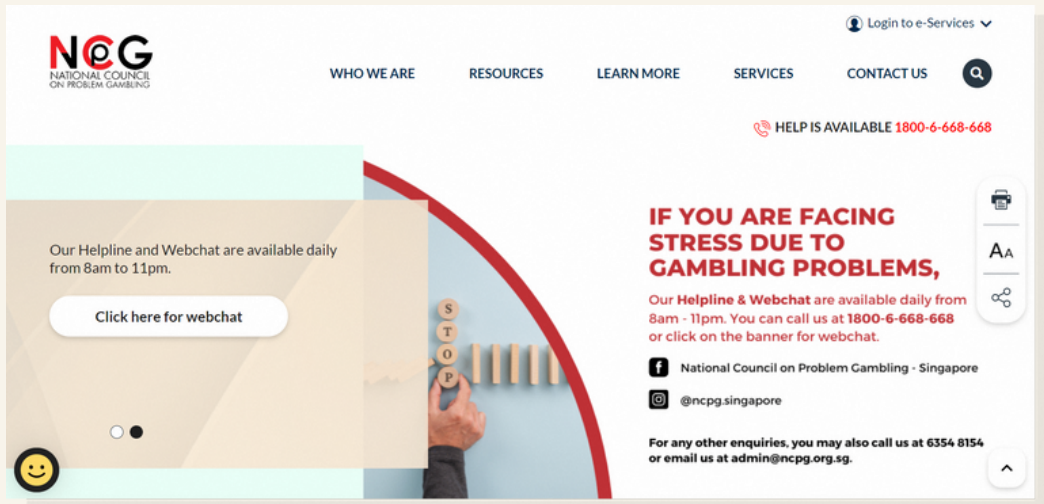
Login to e-Services

NCPG
NATIONAL COUNCIL ON PROBLEM GAMBLING

WHO WE ARE
RESOURCES
LEARN MORE
SERVICES
CONTACT US

HELP IS AVAILABLE 1800-6-668-668

Our Helpline and Webchat are available daily from 8am to 11pm.

Click here for webchat

STOP

IF YOU ARE FACING STRESS DUE TO GAMBLING PROBLEMS,

Our Helpline & Webchat are available daily from 8am - 11pm. You can call us at 1800-6-668-668 or click on the banner for webchat.

National Council on Problem Gambling - Singapore

@ncpg.singapore

For any other enquiries, you may also call us at 6354 8154 or email us at admin@ncpg.org.sg.

AA